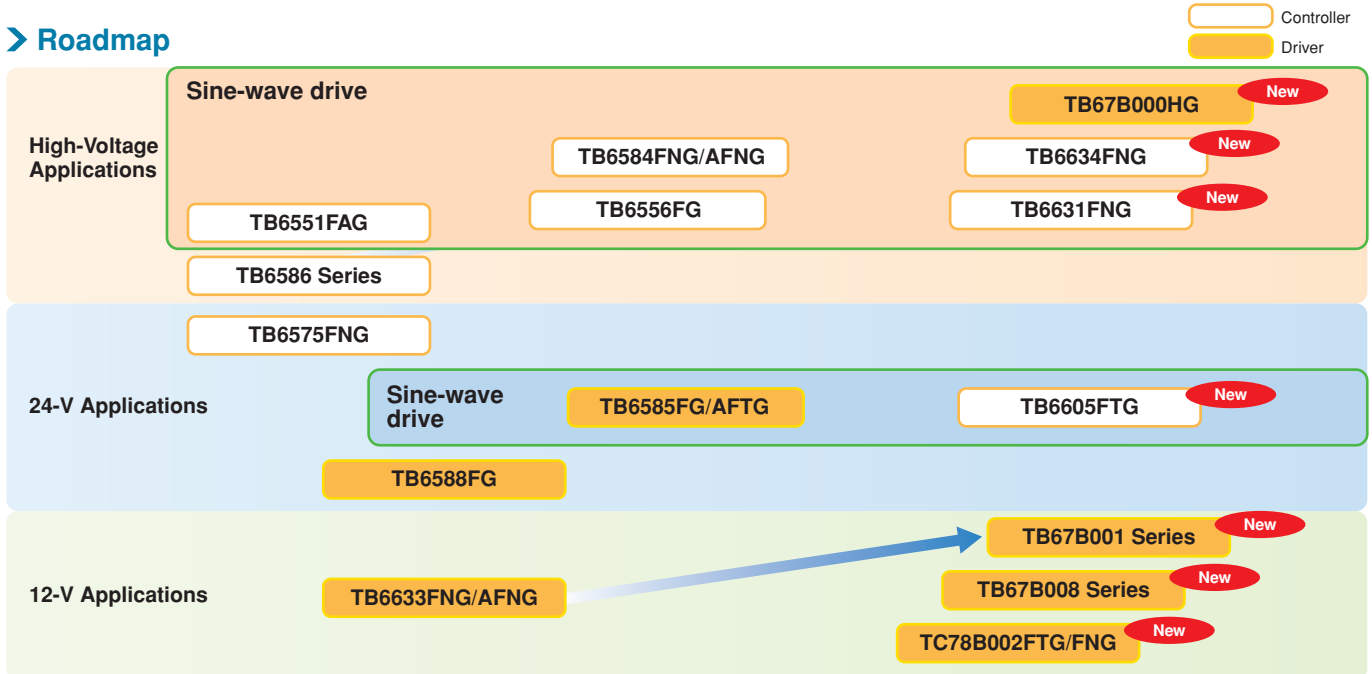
Roadmap

Controller
Driver

High-Voltage Applications

Sine-wave drive

TB67B000HG New

TB6584FNG/AFNG

TB6634FNG New

TB6551FAG

TB6556FG

TB6631FNG New

TB6586 Series

24-V Applications

TB6575FNG

Sine-wave drive

TB6585FG/AFTG

TB6605FTG New

TB6588FG

12-V Applications

TB67B001 Series New

TB6633FNG/AFNG

TB67B008 Series New

TC78B002FTG/FNG New